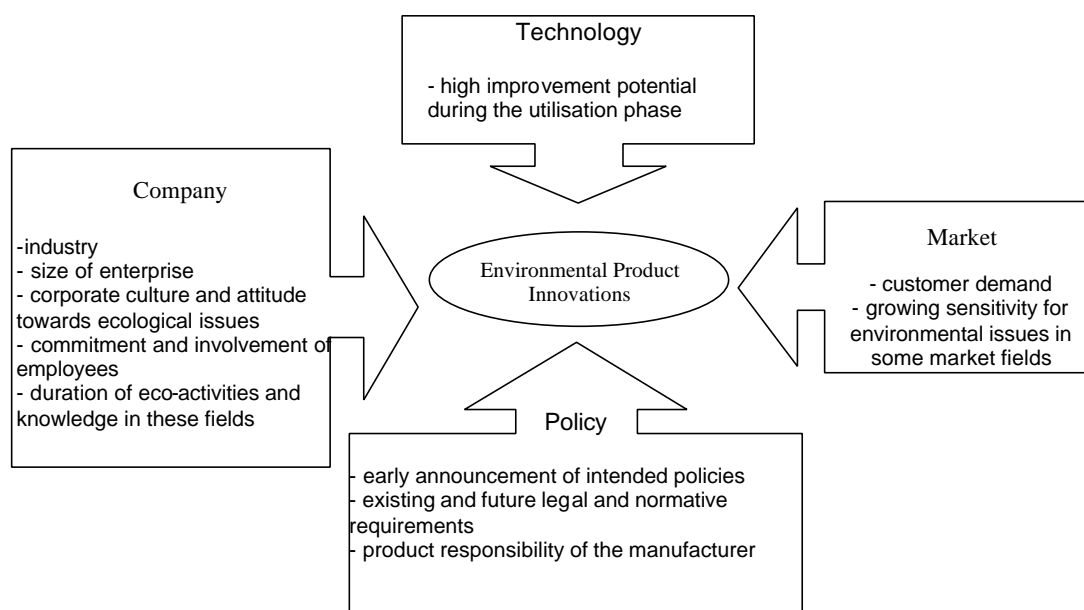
Technology

- high improvement potential during the utilisation phase

Company

-industry
- size of enterprise
- corporate culture and attitude towards ecological issues
- commitment and involvement of employees
- duration of eco-activities and knowledge in these fields

Environmental Product Innovations

Market

- customer demand
- growing sensitivity for environmental issues in some market fields

Policy

- early announcement of intended policies
- existing and future legal and normative requirements
- product responsibility of the manufacturer